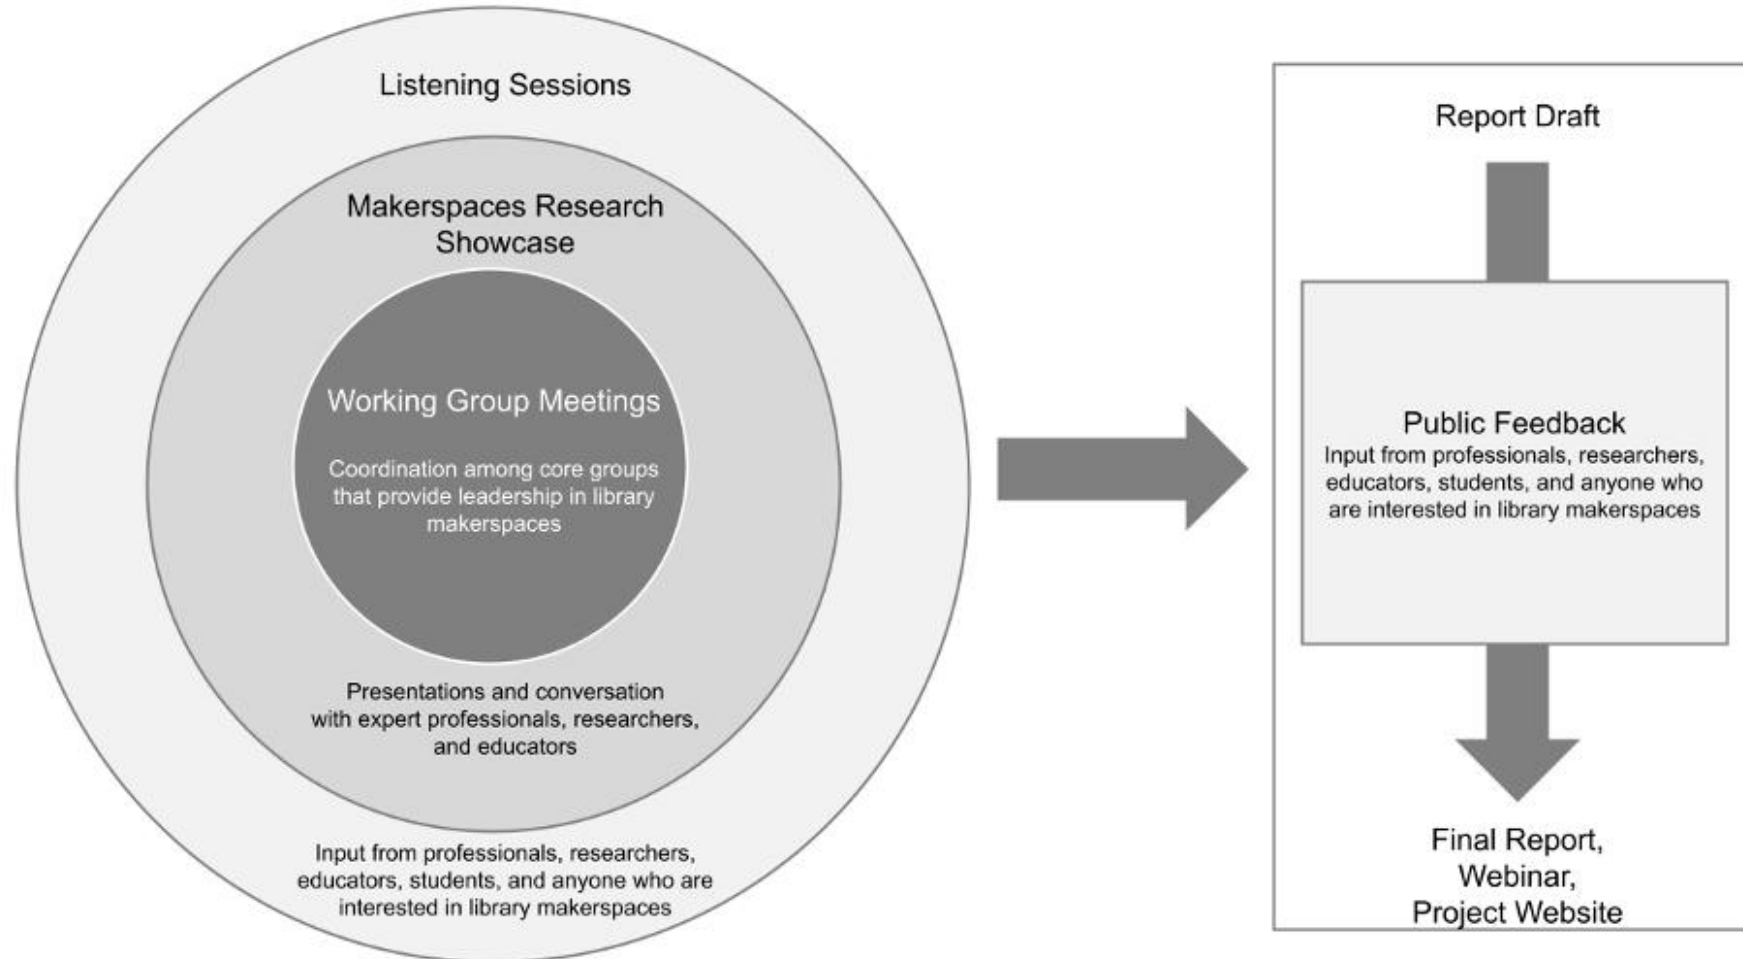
Listening Sessions

Makerspaces Research Showcase

Working Group Meetings

Coordination among core groups that provide leadership in library makerspaces

Presentations and conversation with expert professionals, researchers, and educators

Input from professionals, researchers, educators, students, and anyone who are interested in library makerspaces

Report Draft

Public Feedback
Input from professionals, researchers, educators, students, and anyone who are interested in library makerspaces

Final Report,
Webinar,
Project Website